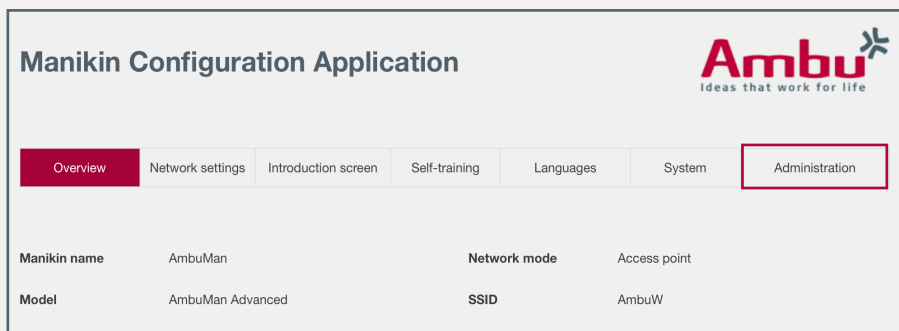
Manikin Configuration Application

Ambu
Ideas that work for life

| Overview | Network settings | Introduction screen | Self-training | Languages | System | Administration |
|---|---|---|---|---|---|---|

Manikin name AmbuMan

Network mode Access point

Model AmbuMan Advanced

SSID AmbuW